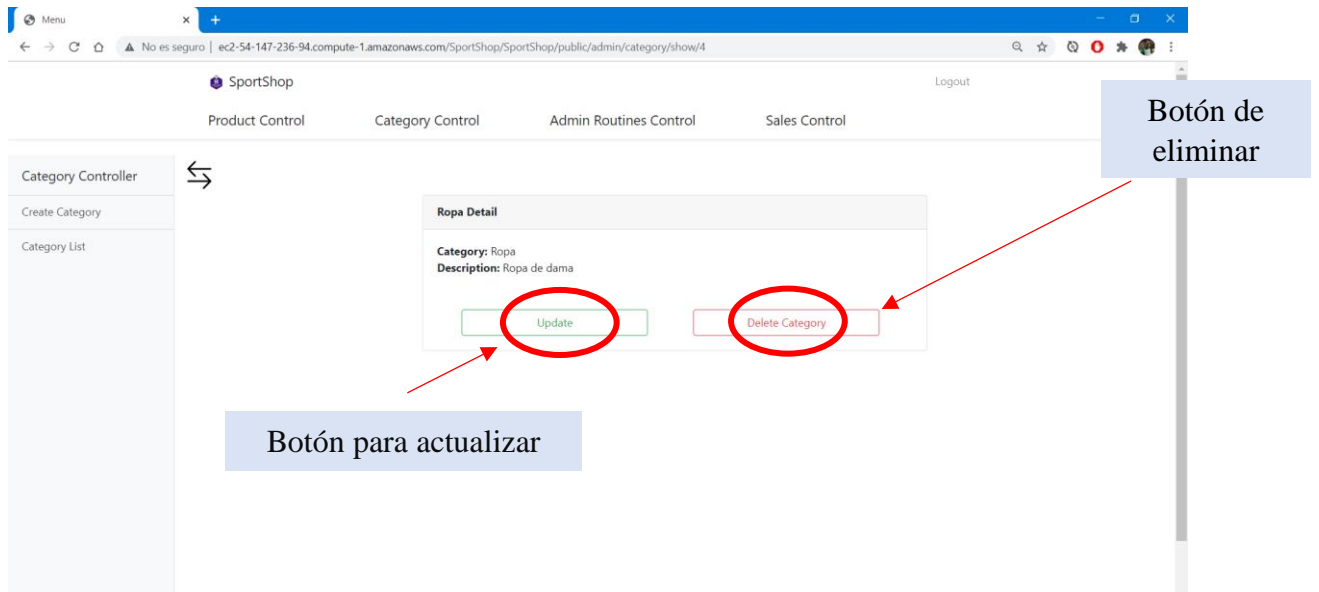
Menu
+
No es seguro | ec2-54-147-236-94.compute-1.amazonaws.com/SportShop/SportShop/public/admin/category/show/4

SportShop
Logout

Product Control
Category Control
Admin Routines Control
Sales Control

Botón de eliminar

Category Controller
Create Category
Category List

⇆

Ropa Detail

**Category:** Ropa
**Description:** Ropa de dama

Update
Delete Category

Botón para actualizar